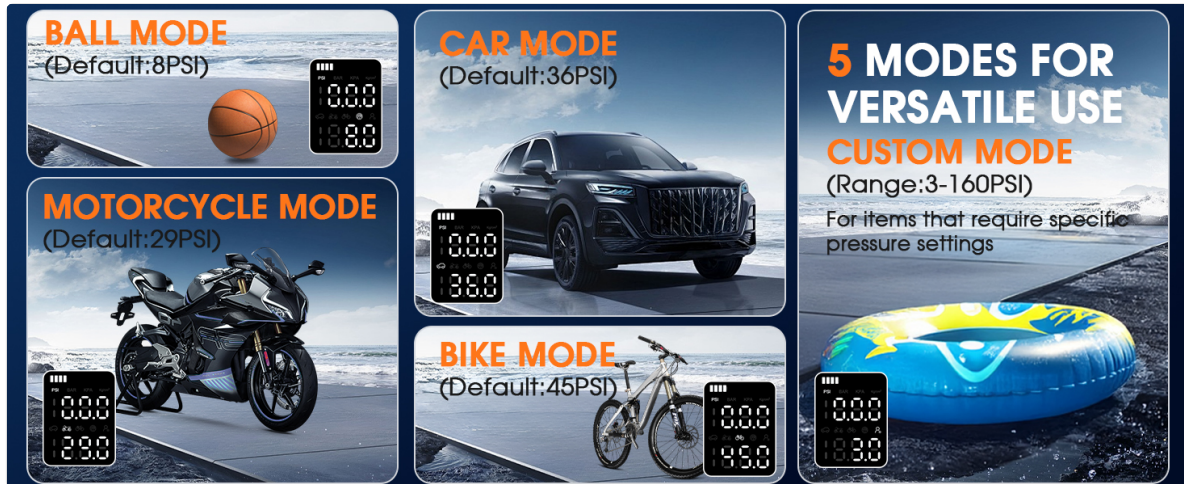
BALL MODE
(Default:8PSI)

PSI
00.0
8.0

MOTORCYCLE MODE
(Default:29PSI)

00.0
29.0

CAR MODE
(Default:36PSI)

PSI
00.0
36.0

BIKE MODE
(Default:45PSI)

PSI
00.0
45.0

5 MODES FOR VERSATILE USE

CUSTOM MODE
(Range:3-160PSI)
For items that require specific pressure settings

00.0
3.0